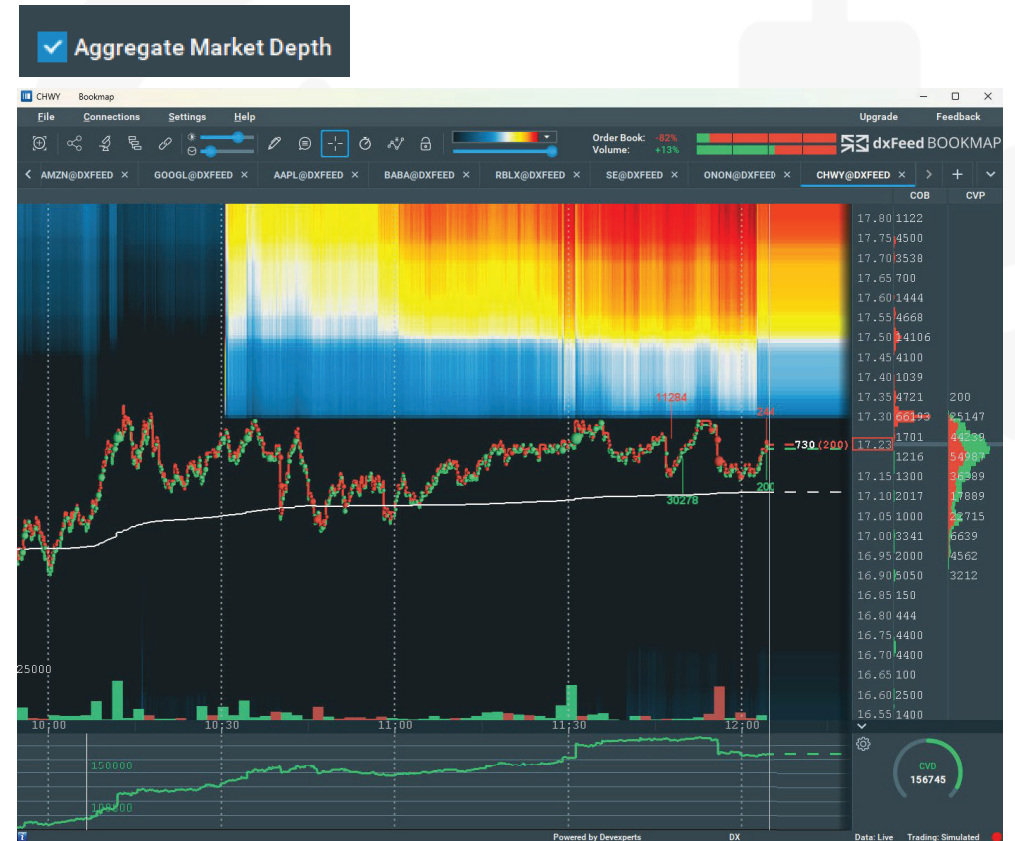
Aggregate Market Depth

CHWY Bookmap

File Connections Settings Help

Upgrade Feedback

Order Book: -82%
Volume: +13%

dxFeed BOOKMAP

AMZN@DXFEED × GOOGL@DXFEED × AAPL@DXFEED × BABA@DXFEED × RBLX@DXFEED × SE@DXFEED × ONON@DXFEE × CHWY@DXFEED × +

COB CVP

| Price | COB | CVP |
|---|---|---|
| 17.80 | 1122 | |
| 17.75 | 4500 | |
| 17.70 | 3538 | |
| 17.65 | 700 | |
| 17.60 | 1444 | |
| 17.55 | 4668 | |
| 17.50 | 14106 | |
| 17.45 | 4100 | |
| 17.40 | 1039 | |
| 17.35 | 4721 | 200 |
| 17.30 | 66193 | 25147 |
| 17.23 | 1701 | 44230 |
| | 1216 | 54987 |
| 17.15 | 1300 | 36989 |
| 17.10 | 2017 | 17889 |
| 17.05 | 1000 | 22715 |
| 17.00 | 3341 | 6639 |
| 16.95 | 2000 | 4562 |
| 16.90 | 5050 | 3212 |
| 16.85 | 150 | |
| 16.80 | 444 | |
| 16.75 | 4400 | |
| 16.70 | 4400 | |
| 16.65 | 100 | |
| 16.60 | 2500 | |
| 16.55 | 1400 | |

11284
24
730 (200)
30278
200

25000

10:00 10:30 11:00 11:30 12:00

150000
100000

CVD
156745

Powered by Devexperts DX Data: Live Trading: Simulated